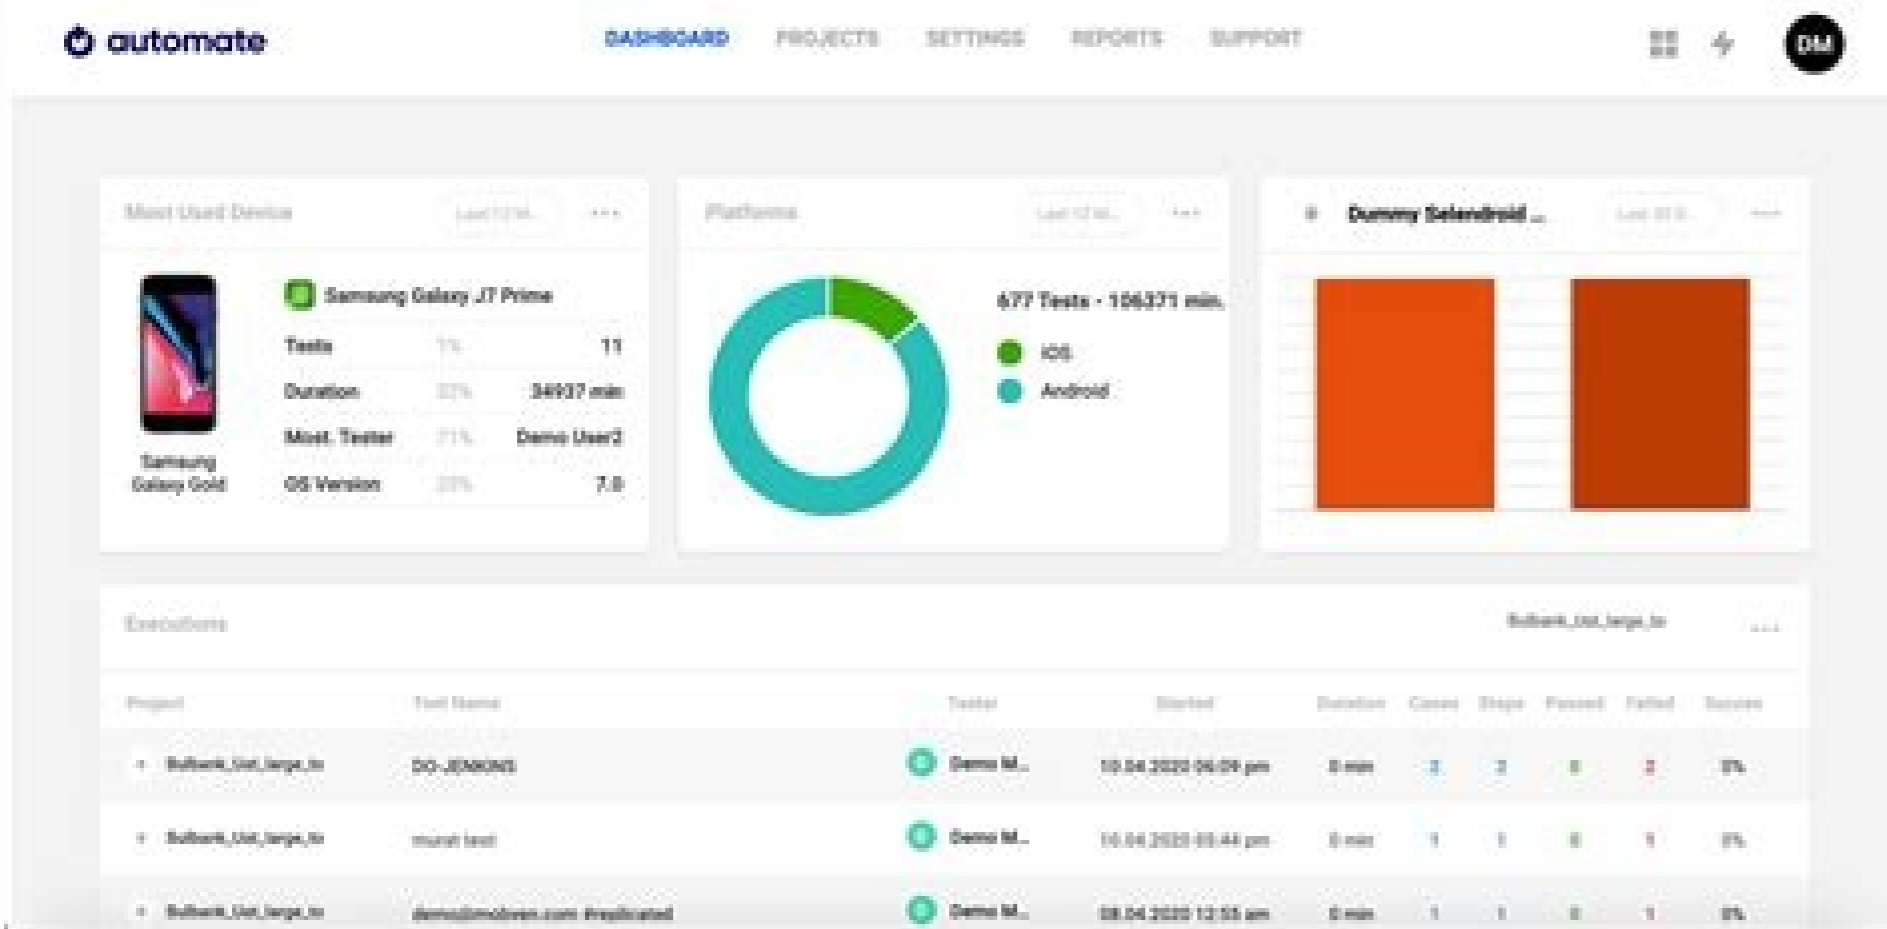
automate

DASHBOARD PROJECTS SETTINGS REPORTS SUPPORT

DM

Most Used Device
Last 12 M...
...

Samsung Galaxy Gold

Samsung Galaxy J7 Prime

| | | |
|---|---|---|
| Tests | 1% | 11 |
| Duration | 33% | 34937 min |
| Most. Tester | 71% | Demo User2 |
| OS Version | 20% | 7.0 |

Platforms
Last 12 M...
...

677 Tests - 106371 min.
iOS
Android

Dummy Selendroid ...
Last 30 D...
...

Executions
Bulbank_List_large_lo
...

| Project | Test Name | Tester | Started | Duration | Cases | Steps | Passed | Failed | Success |
|---|---|---|---|---|---|---|---|---|---|
| Bulbank_List_large_lo | DO-JENKINS | Demo M... | 10.04.2020 06:09 pm | 0 min | 2 | 2 | 0 | 2 | 0% |
| Bulbank_List_large_lo | murat test | Demo M... | 10.04.2020 05:44 pm | 0 min | 1 | 1 | 0 | 1 | 0% |
| Bulbank_List_large_lo | demo@mobven.com #replicated | Demo M... | 08.04.2020 12:55 am | 0 min | 1 | 1 | 0 | 1 | 0% |